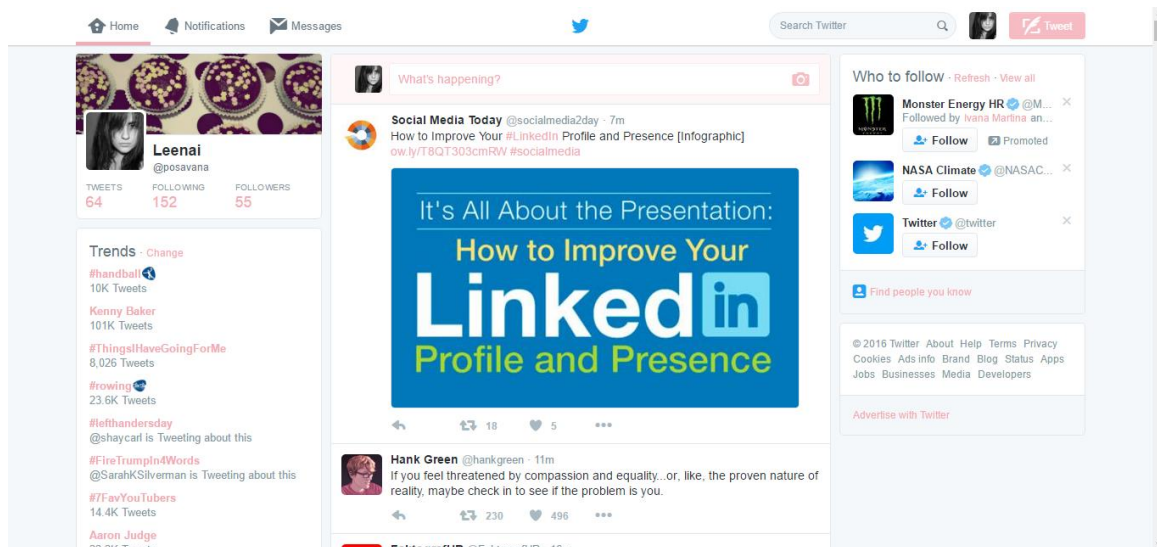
Home Notifications Messages

Search Twitter

Tweet

Leenai
@posavana

TWEETS 64
FOLLOWING 152
FOLLOWERS 55

Trends · Change
#handball
10K Tweets
Kenny Baker
101K Tweets
#ThingsIHaveGoingForMe
8,026 Tweets
#rowing
23.6K Tweets
#lefthandersday
@shaycarl is Tweeting about this
#FireTrumpIn4Words
@SarahKSilverman is Tweeting about this
#7FavYouTubers
14.4K Tweets
Aaron Judge
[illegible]

What's happening?

Social Media Today @socialmedia2day · 7m
How to Improve Your #LinkedIn Profile and Presence [Infographic]
ow.ly/T8QT303cmRW #socialmedia

It's All About the Presentation:
How to Improve Your
Linked in
Profile and Presence

18 5

Hank Green @hankgreen · 11m
If you feel threatened by compassion and equality...or, like, the proven nature of reality, maybe check in to see if the problem is you.

230 496

Who to follow · Refresh · View all
Monster Energy HR @M...
Followed by Ivana Martina an...
Follow Promoted
NASA Climate @NASAC...
Follow
Twitter @twitter
Follow

Find people you know

© 2016 Twitter About Help Terms Privacy Cookies Ads info Brand Blog Status Apps Jobs Businesses Media Developers

Advertise with Twitter